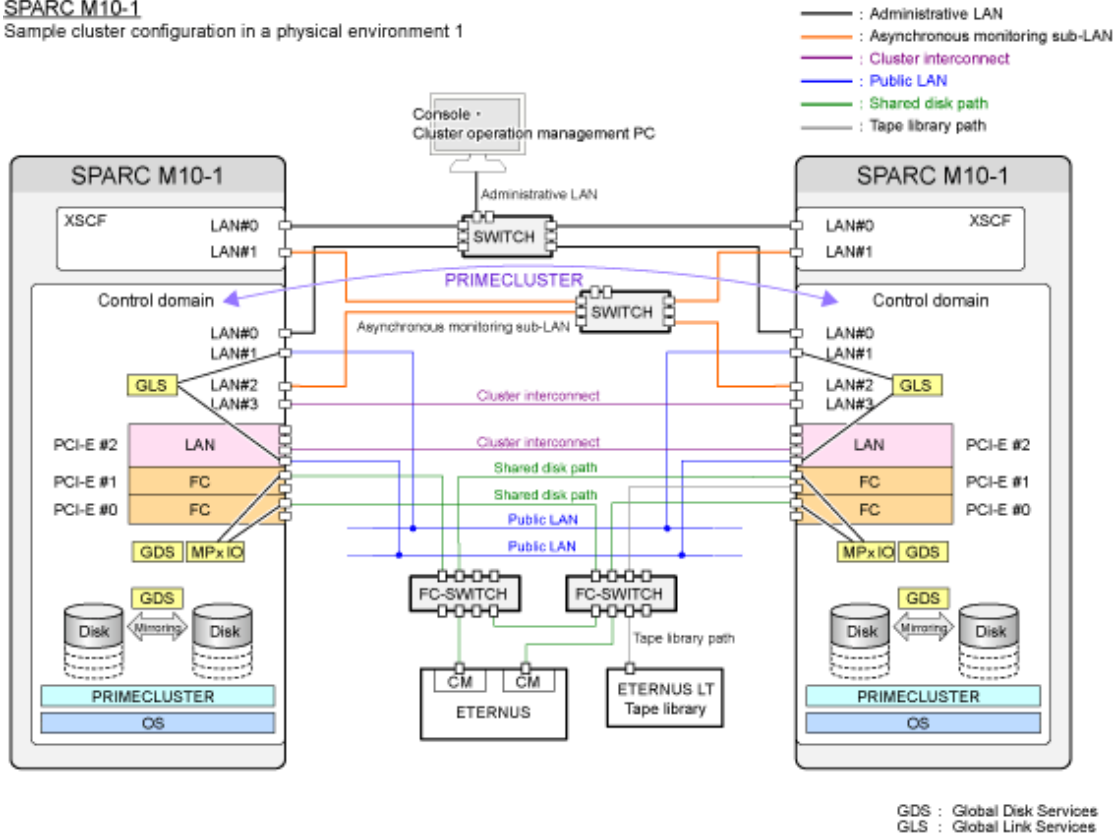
SPARC M10-1
Sample cluster configuration in a physical environment 1

: Administrative LAN
: Asynchronous monitoring sub-LAN
: Cluster interconnect
: Public LAN
: Shared disk path
: Tape library path

Console ·
Cluster operation management PC

Administrative LAN

SPARC M10-1
XSCF
LAN#0
LAN#1
Control domain
LAN#0
LAN#1
GLS
LAN#2
LAN#3
PCI-E #2 LAN
PCI-E #1 FC
PCI-E #0 FC
GDS MPxIO
GDS
Disk Mirroring Disk
PRIMECLUSTER
OS

SWITCH
PRIMECLUSTER
SWITCH
Asynchronous monitoring sub-LAN
Cluster interconnect
Cluster interconnect
Shared disk path
Shared disk path
Public LAN
Public LAN
FC-SWITCH
FC-SWITCH
Tape library path
CM CM
ETERNUS
ETERNUS LT
Tape library

SPARC M10-1
LAN#0 XSCF
LAN#1
Control domain
LAN#0
LAN#1
LAN#2 GLS
LAN#3
LAN PCI-E #2
FC PCI-E #1
FC PCI-E #0
MPxIO GDS
GDS
Disk Mirroring Disk
PRIMECLUSTER
OS

GDS : Global Disk Services
GLS : Global Link Services